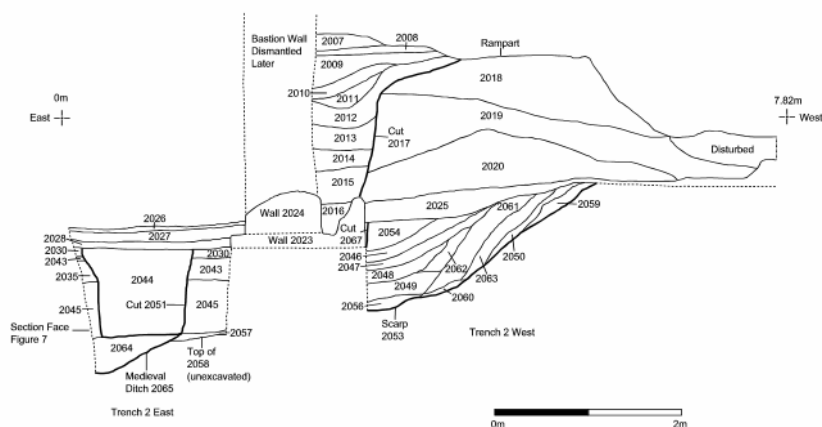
Bastion Wall Dismantled Later
2007
2008
Rampart
2009
2018
0m
East
7.82m
West
2010
2011
2019
2012
Cut 2017
2013
2014
2020
Disturbed
2015
2026
Wall 2024
2016
2025
2061
2059
2027
2028
Wall 2023
Cut 2067
2054
2030
2030
2043
2046
2050
2044
2043
2047
2062
2035
2048
2063
2049
Cut 2051
2045
2045
2060
2056
Section Face Figure 7
2057
Scarp 2053
Trench 2 West
2064
Top of 2058 (unexcavated)
Medieval Ditch 2065
Trench 2 East
0m
2m